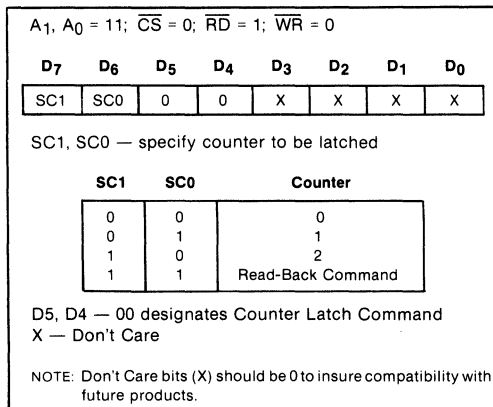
$A_1, A_0 = 11$; $\overline{CS} = 0$; $\overline{RD} = 1$; $\overline{WR} = 0$

| $D_7$ | $D_6$ | $D_5$ | $D_4$ | $D_3$ | $D_2$ | $D_1$ | $D_0$ |
|---|---|---|---|---|---|---|---|
| SC1 | SC0 | 0 | 0 | X | X | X | X |

SC1, SC0 — specify counter to be latched

| SC1 | SC0 | Counter |
|---|---|---|
| 0 | 0 | 0 |
| 0 | 1 | 1 |
| 1 | 0 | 2 |
| 1 | 1 | Read-Back Command |

D5, D4 — 00 designates Counter Latch Command
X — Don't Care

NOTE: Don't Care bits (X) should be 0 to insure compatibility with future products.